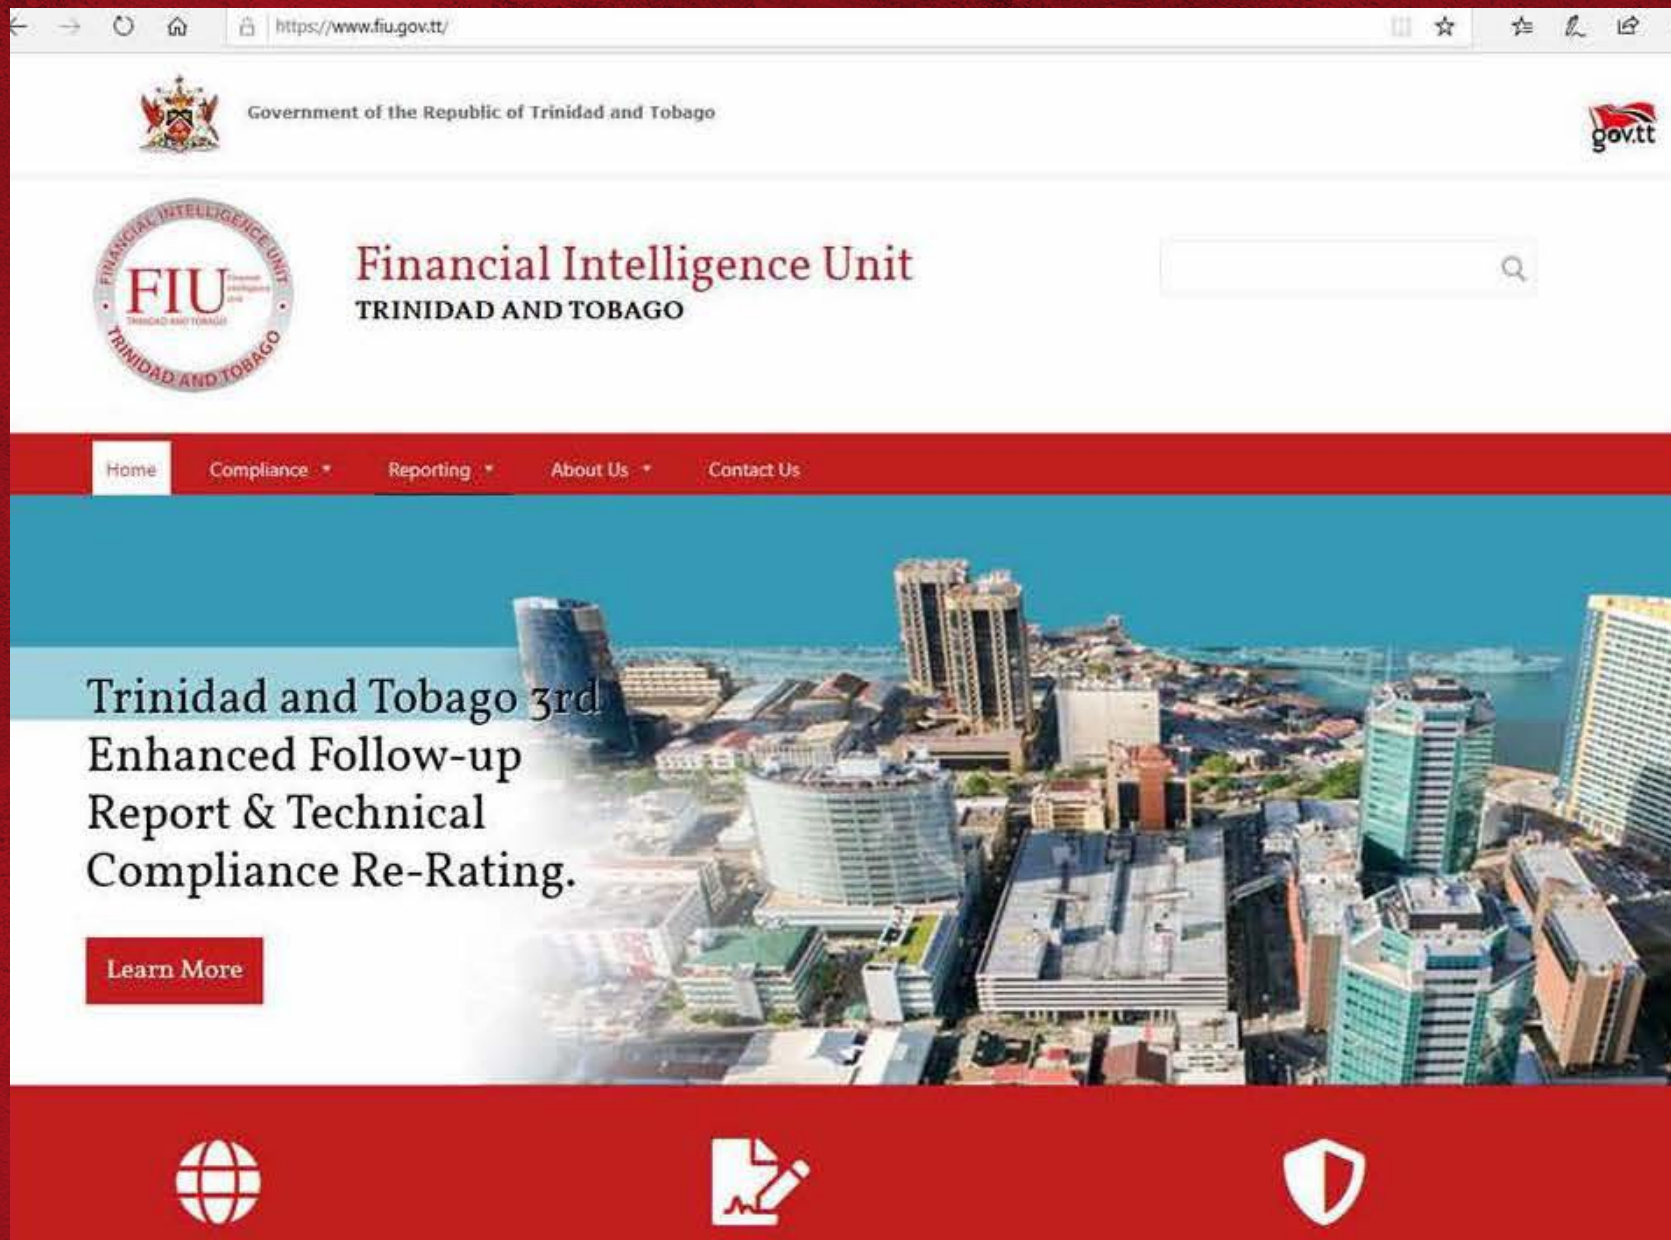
https://www.fiu.gov.tt/

Government of the Republic of Trinidad and Tobago

gov.tt

FINANCIAL INTELLIGENCE UNIT
FIU
TRINIDAD AND TOBAGO

Financial Intelligence Unit
TRINIDAD AND TOBAGO

Home
Compliance
Reporting
About Us
Contact Us

Trinidad and Tobago 3rd Enhanced Follow-up Report & Technical Compliance Re-Rating.

Learn More